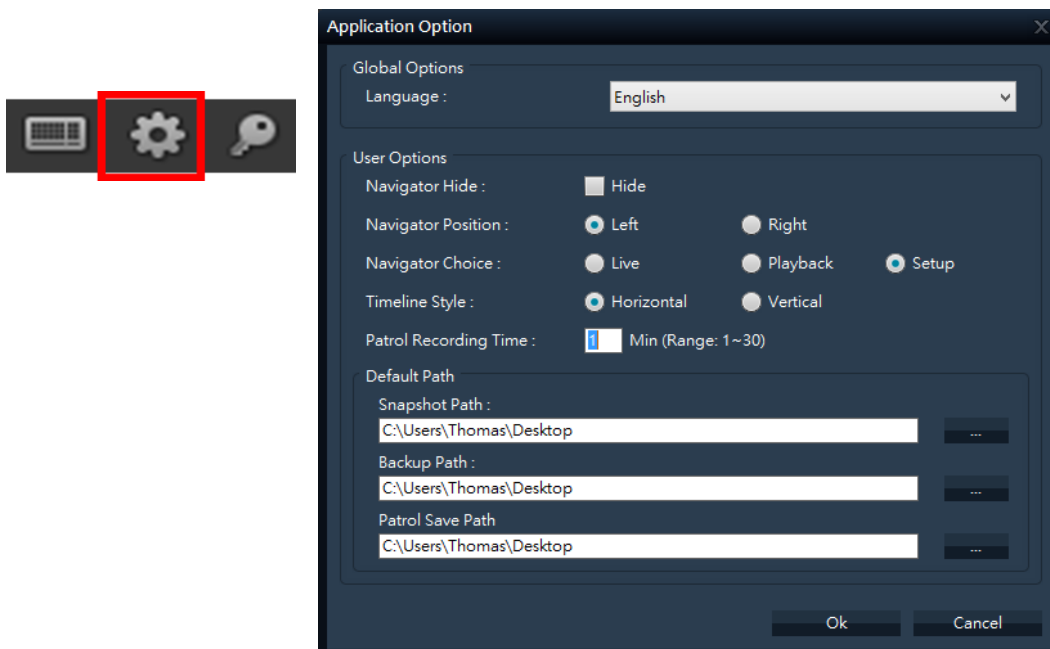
Application Option
X

Global Options
Language : English

User Options
Navigator Hide : Hide
Navigator Position : Left Right
Navigator Choice : Live Playback Setup
Timeline Style : Horizontal Vertical
Patrol Recording Time : 1 Min (Range: 1~30)

Default Path
Snapshot Path :
C:\Users\Thomas\Desktop ...
Backup Path :
C:\Users\Thomas\Desktop ...
Patrol Save Path
C:\Users\Thomas\Desktop ...

Ok Cancel